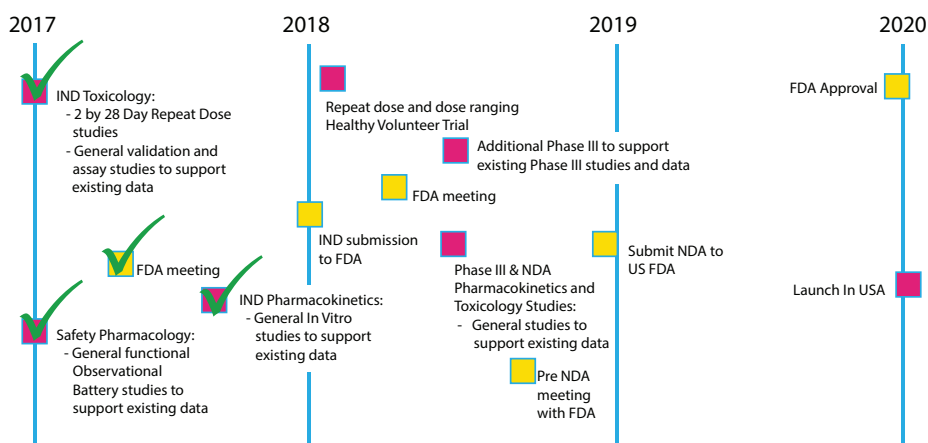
2017

2018

2019

2020

IND Toxicology:
- 2 by 28 Day Repeat Dose studies
- General validation and assay studies to support existing data

Repeat dose and dose ranging Healthy Volunteer Trial

Additional Phase III to support existing Phase III studies and data

FDA Approval

FDA meeting

IND submission to FDA

FDA meeting

Submit NDA to US FDA

Phase III & NDA Pharmacokinetics and Toxicology Studies:
- General studies to support existing data

Launch In USA

IND Pharmacokinetics:
- General In Vitro studies to support existing data

Safety Pharmacology:
- General functional Observational Battery studies to support existing data

Pre NDA meeting with FDA